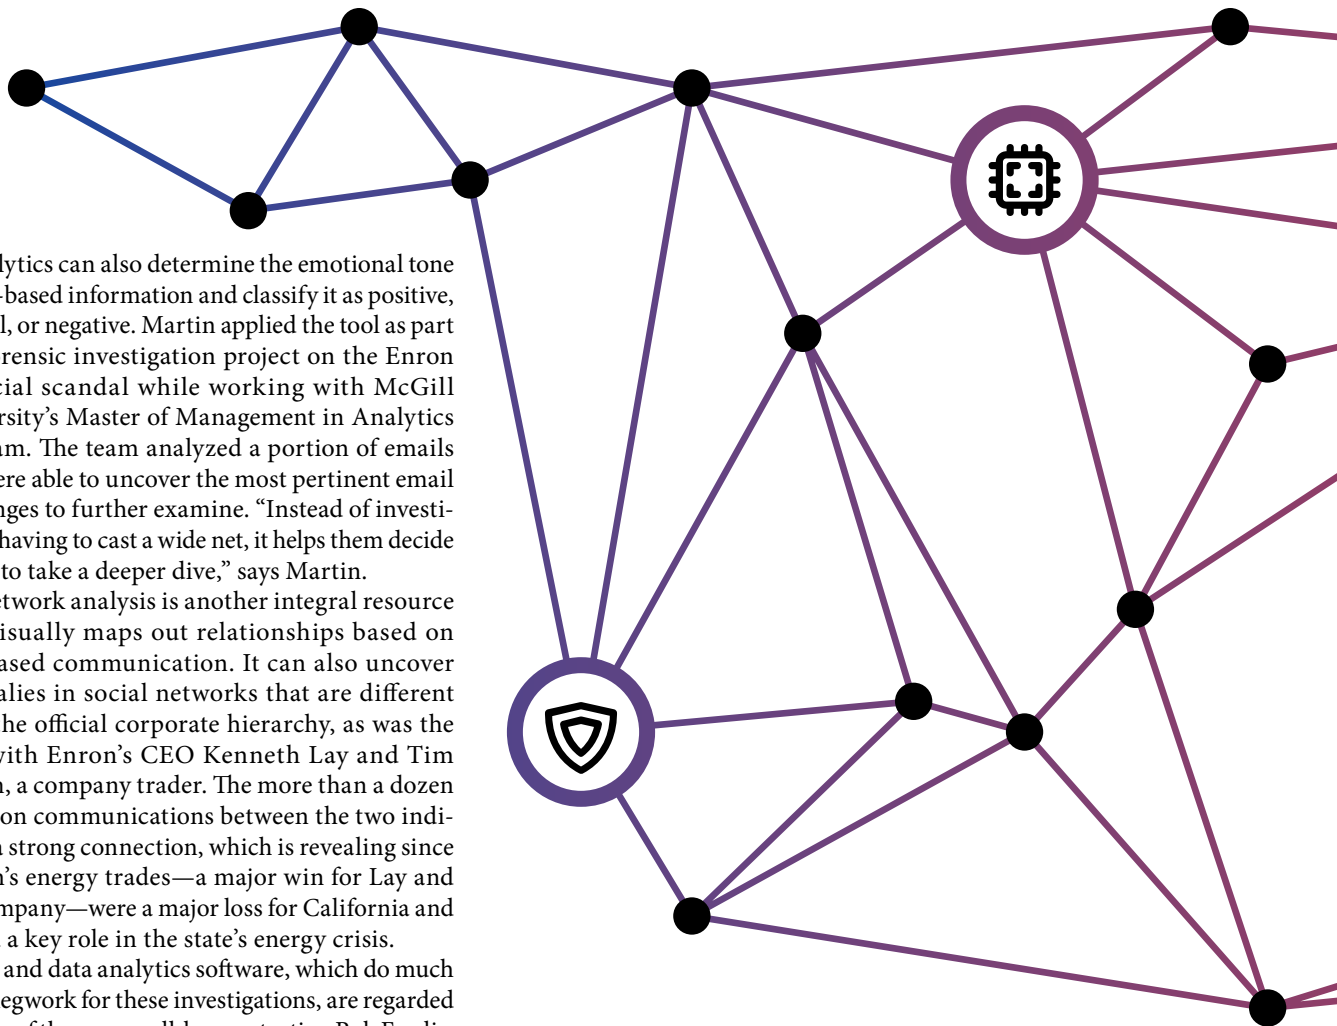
lytics can also determine the emotional tone -based information and classify it as positive, l, or negative. Martin applied the tool as part rensic investigation project on the Enron cial scandal while working with McGill rsity's Master of Management in Analytics am. The team analyzed a portion of emails ere able to uncover the most pertinent email nges to further examine. "Instead of investihaving to cast a wide net, it helps them decide to take a deeper dive," says Martin.

etwork analysis is another integral resource isually maps out relationships based on ased communication. It can also uncover alies in social networks that are different he official corporate hierarchy, as was the vith Enron's CEO Kenneth Lay and Tim , a company trader. The more than a dozen on communications between the two indi- strong connection, which is revealing since 's energy trades—a major win for Lay and mpany—were a major loss for California and a key role in the state's energy crisis.

and data analytics software, which do much egwork for these investigations, are regarded